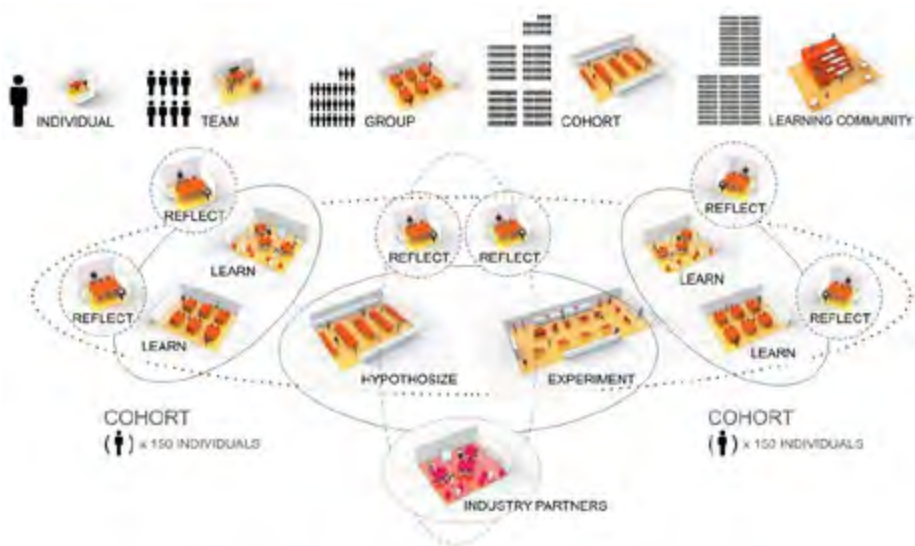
INDIVIDUAL TEAM GROUP COHORT LEARNING COMMUNITY

REFLECT
LEARN
REFLECT
LEARN

REFLECT REFLECT

HYPOTHESIZE EXPERIMENT

REFLECT
LEARN
REFLECT
LEARN

COHORT
( ) x 150 INDIVIDUALS

COHORT
( ) x 150 INDIVIDUALS

INDUSTRY PARTNERS